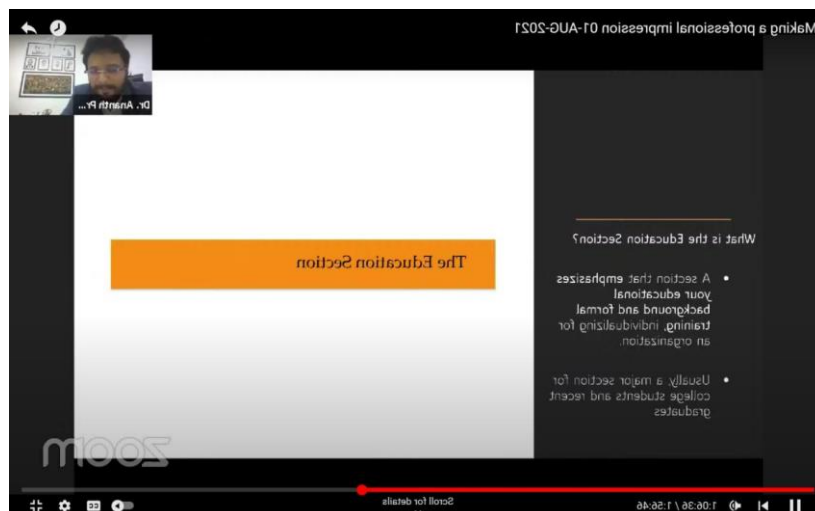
Making a professional impression 01-AUG-2021

Dr. Ananth P...

The Education Section

What is the Education Section?

• A section that emphasizes your educational background and formal training, individualizing for an organization.

• Usually, a major section for college students and recent graduates

zoom

1:06:36 / 1:56:46

Scroll for details